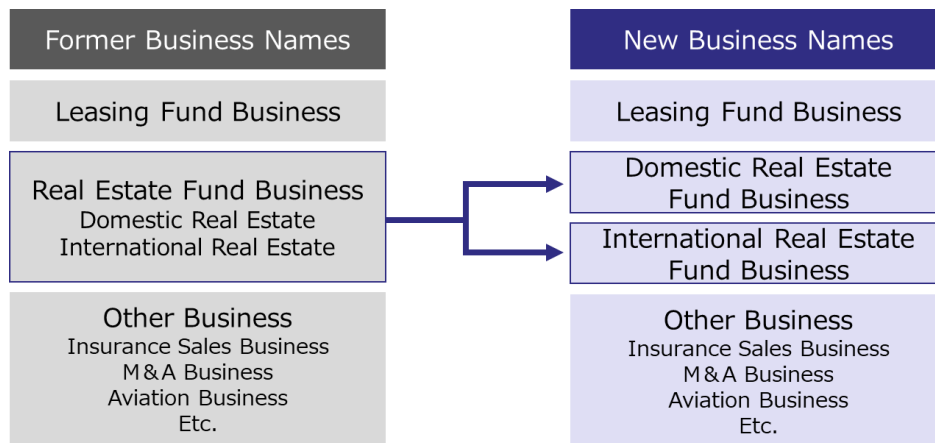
Former Business Names

Leasing Fund Business

Real Estate Fund Business
Domestic Real Estate
International Real Estate

Other Business
Insurance Sales Business
M&A Business
Aviation Business
Etc.

New Business Names

Leasing Fund Business

Domestic Real Estate Fund Business

International Real Estate Fund Business

Other Business
Insurance Sales Business
M&A Business
Aviation Business
Etc.